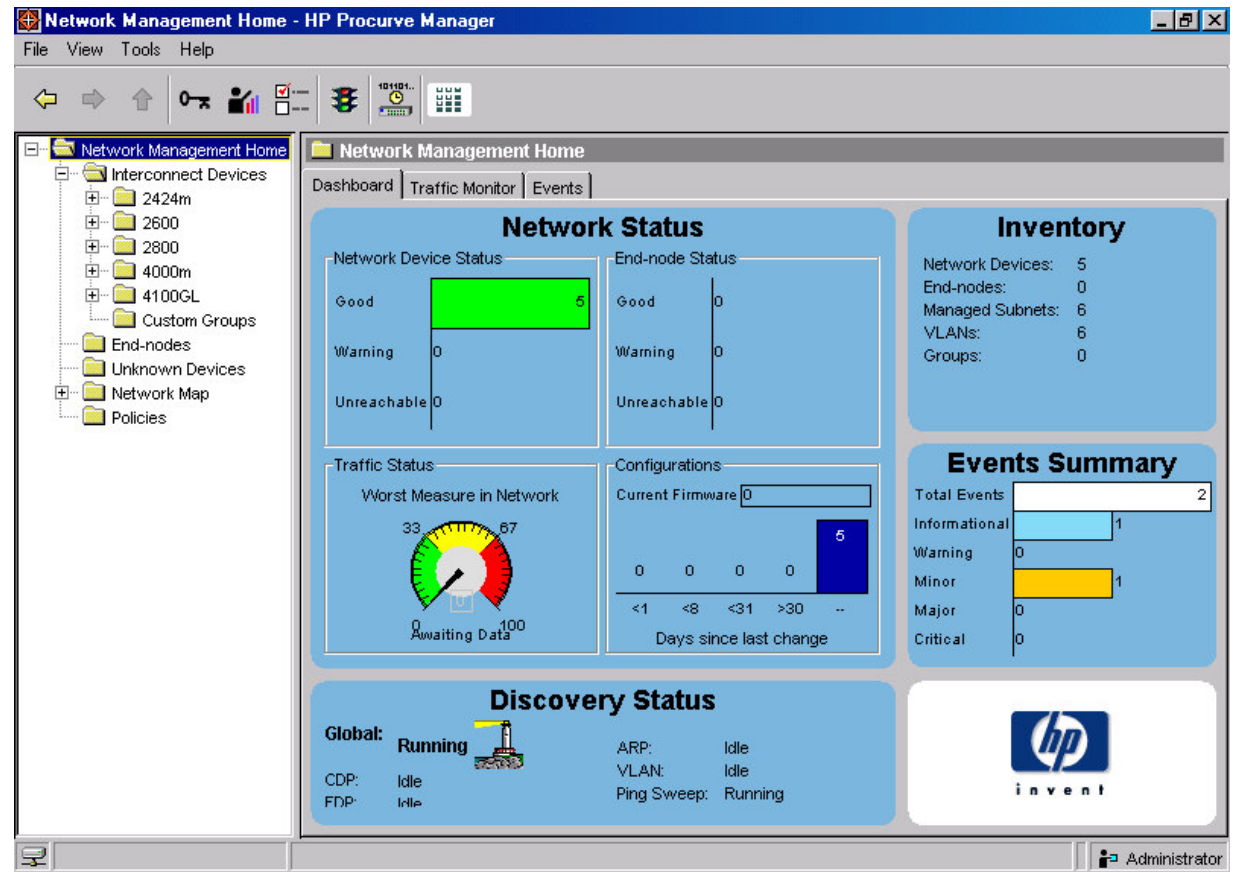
Network Management Home - HP Procurve Manager

File View Tools Help

Network Management Home
Interconnect Devices
2424m
2600
2800
4000m
4100GL
Custom Groups
End-nodes
Unknown Devices
Network Map
Policies

Network Management Home

Dashboard | Traffic Monitor | Events

Network Status

Network Device Status
Good 5
Warning 0
Unreachable 0

End-node Status
Good 0
Warning 0
Unreachable 0

Traffic Status
Worst Measure in Network
33 67
0 100
Awaiting Data

Configurations
Current Firmware 0
0 0 0 0 5
<1 <8 <31 >30 --
Days since last change

Inventory
Network Devices: 5
End-nodes: 0
Managed Subnets: 6
VLANs: 6
Groups: 0

Events Summary
Total Events 2
Informational 1
Warning 0
Minor 1
Major 0
Critical 0

Discovery Status
Global: Running
CDP: Idle
FDP: Idle
ARP: Idle
VLAN: Idle
Ping Sweep: Running

hp
invent

Administrator